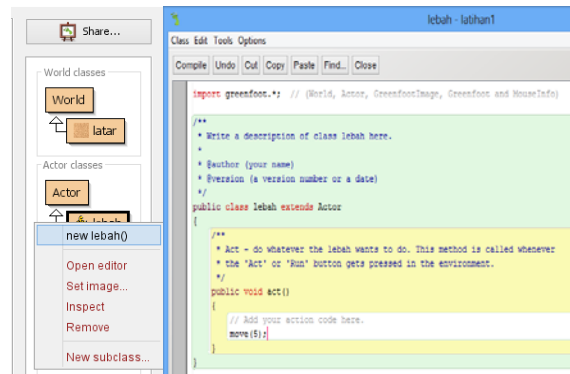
Share...

World classes

World

latar

Actor classes

Actor

lebah

new lebah()

Open editor

Set image...

Inspect

Remove

New subclass...

lebah - latihan1

Class Edit Tools Options

Compile Undo Cut Copy Paste Find... Close

import greenfoot.*; // (World, Actor, GreenfootImage, Greenfoot and MouseInfo)

/**
 * Write a description of class lebah here.
 *
 * @author (your name)
 * @version (a version number or a date)
 */
public class lebah extends Actor
{
    /**
     * Act - do whatever the lebah wants to do. This method is called whenever
     * the 'Act' or 'Run' button gets pressed in the environment.
     */
    public void act()
    {
        // Add your action code here.
        move(5);
    }
}